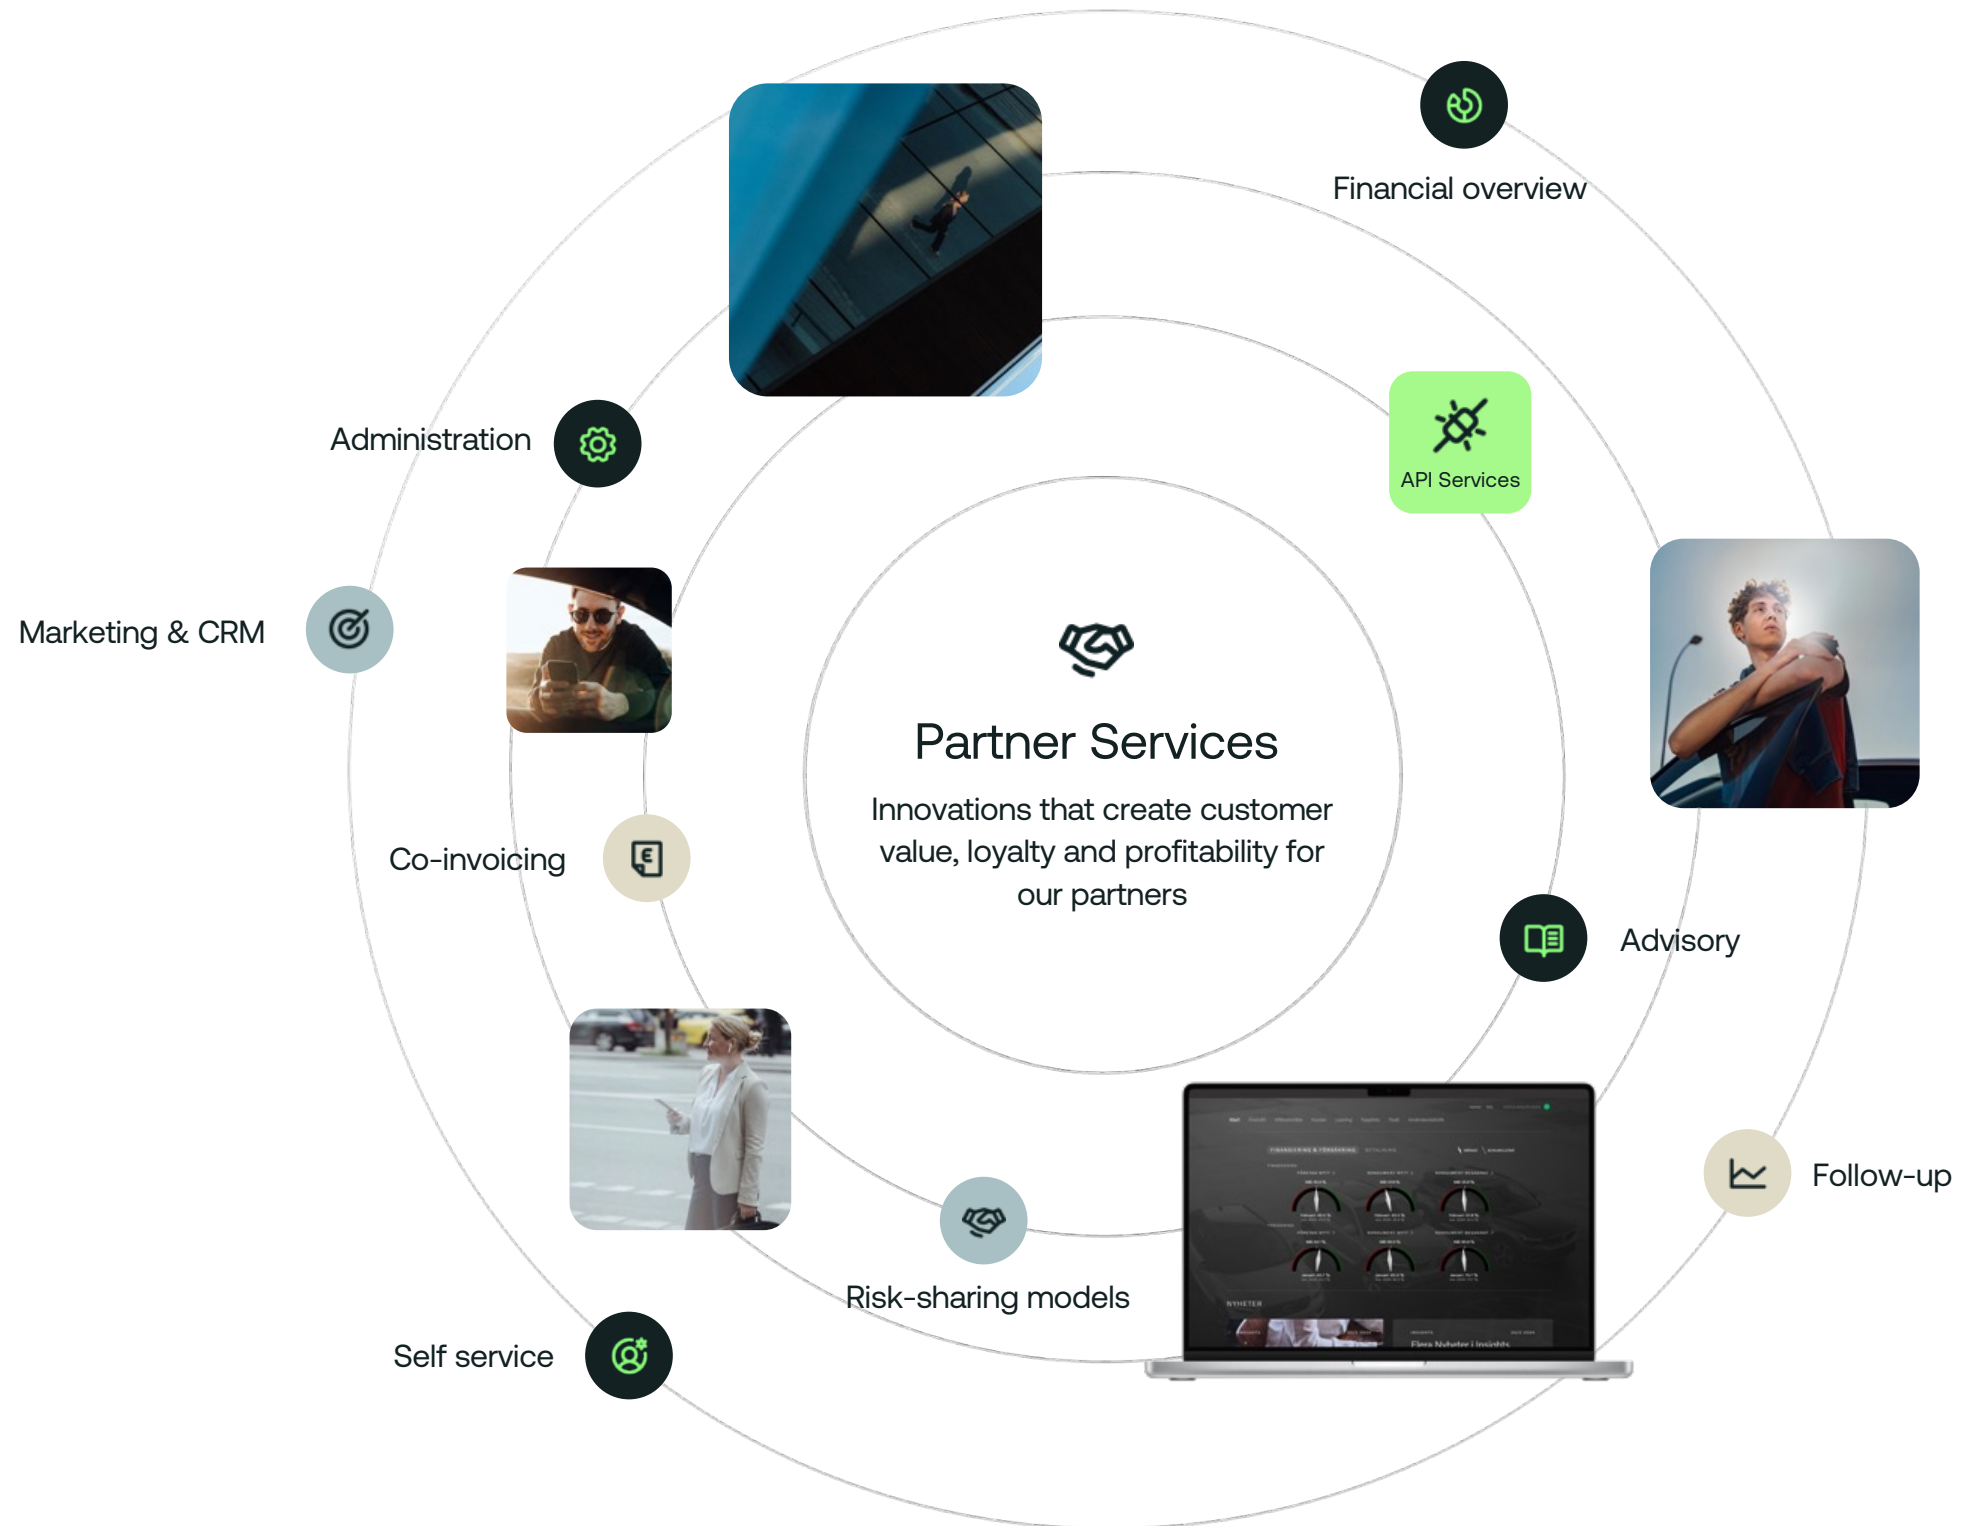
Financial overview

Administration

API Services

Marketing & CRM

Partner Services

Innovations that create customer value, loyalty and profitability for our partners

Co-invoicing

Advisory

Follow-up

Risk-sharing models

Self service

NYHETER

Flera Nyheter i insights